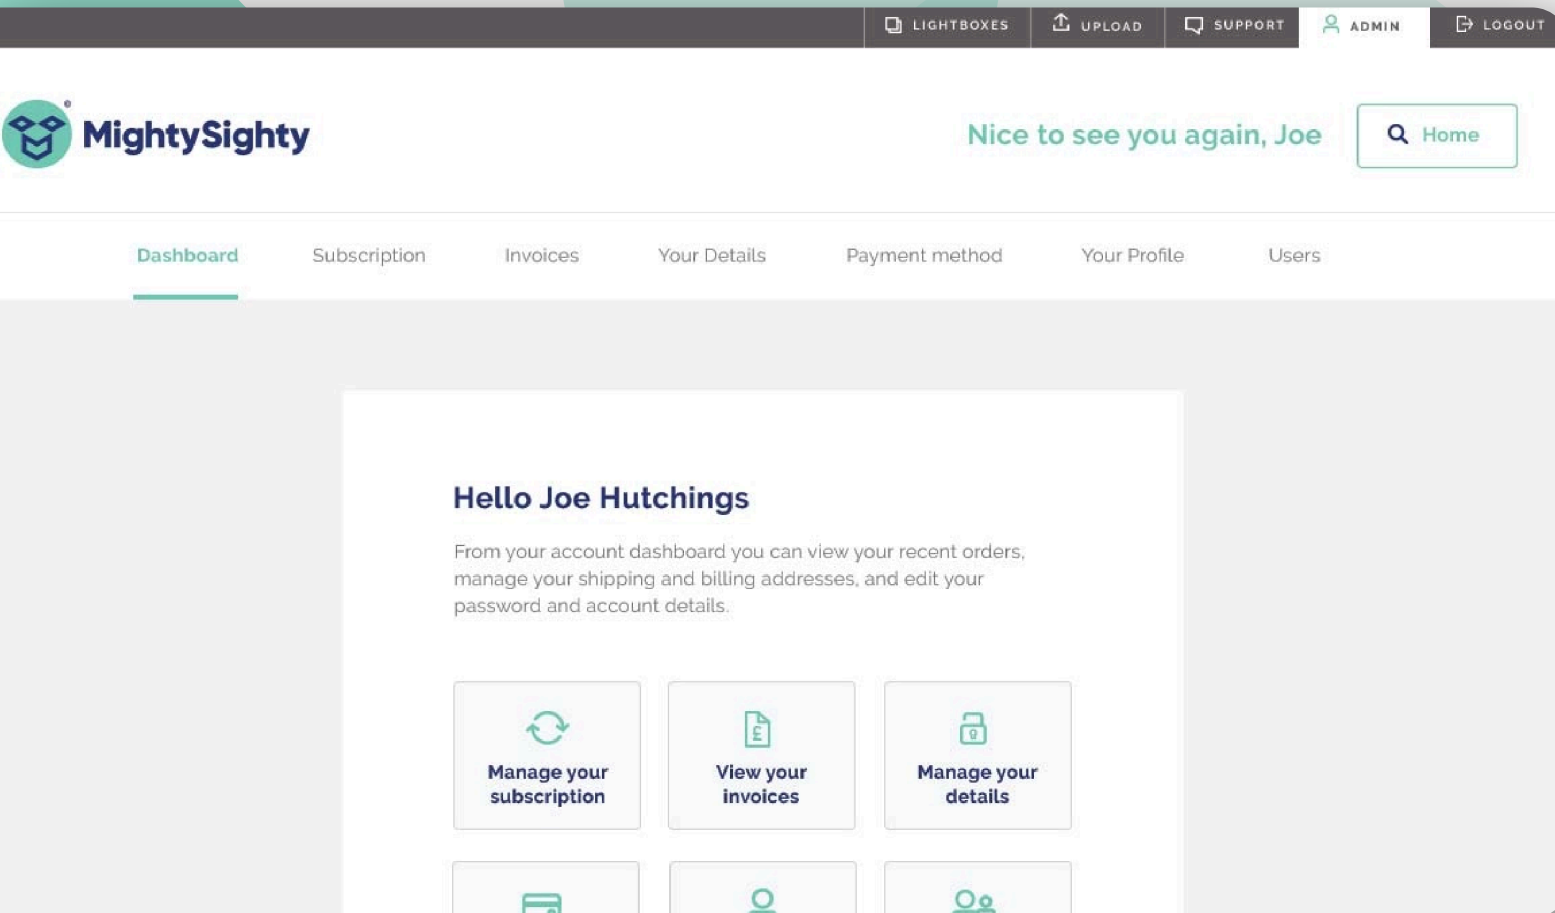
LIGHTBOXES UPLOAD SUPPORT ADMIN LOGOUT

MightySighty

Nice to see you again, Joe

Home

Dashboard Subscription Invoices Your Details Payment method Your Profile Users

Hello Joe Hutchings

From your account dashboard you can view your recent orders, manage your shipping and billing addresses, and edit your password and account details.

Manage your subscription

View your invoices

Manage your details